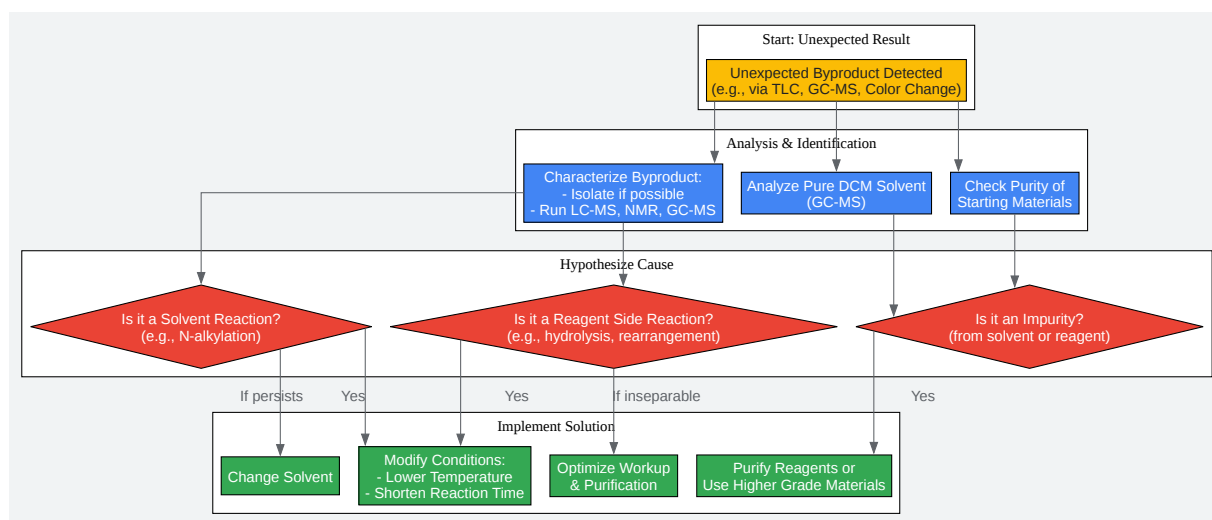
Start: Unexpected Result

Unexpected Byproduct Detected
(e.g., via TLC, GC-MS, Color Change)

Analysis & Identification

Characterize Byproduct:
- Isolate if possible
- Run LC-MS, NMR, GC-MS

Analyze Pure DCM Solvent
(GC-MS)

Check Purity of
Starting Materials

Hypothesize Cause

Is it a Solvent Reaction?
(e.g., N-alkylation)

Is it a Reagent Side Reaction?
(e.g., hydrolysis, rearrangement)

Is it an Impurity?
(from solvent or reagent)

If persists

Yes

Yes

If inseparable

Yes

Implement Solution

Change Solvent

Modify Conditions:
- Lower Temperature
- Shorten Reaction Time

Optimize Workup
& Purification

Purify Reagents or
Use Higher Grade Materials